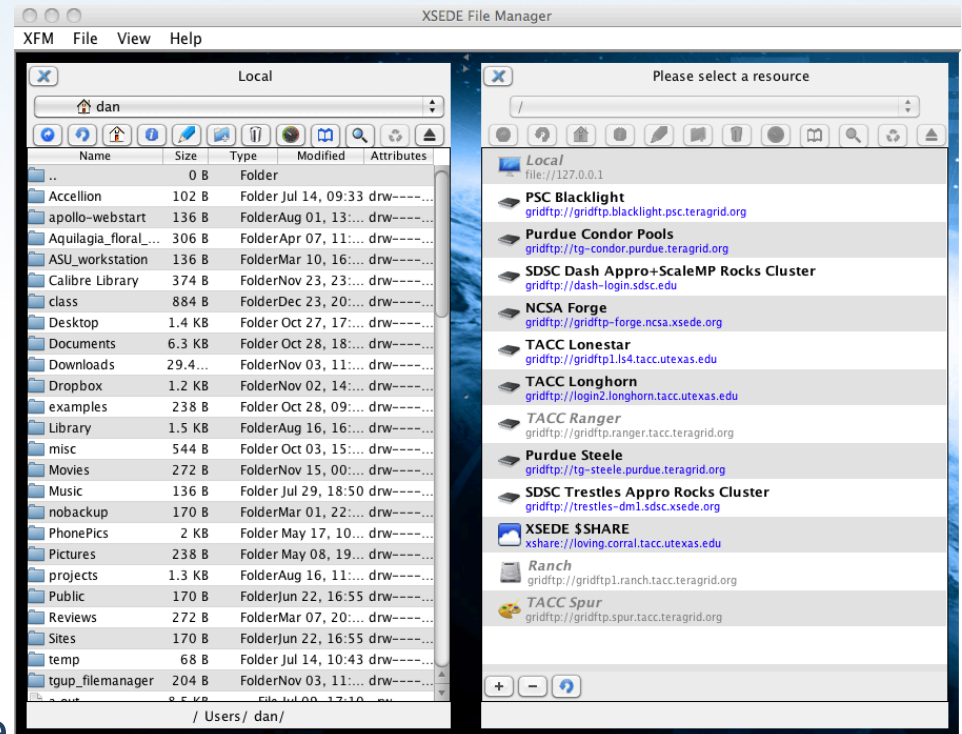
XSEDE File Manager

XFM File View Help

Local

dan

| Name | Size | Type | Modified | Attributes |
|---|---|---|---|---|
| .. | 0 B | Folder | | |
| Accellion | 102 B | Folder | Jul 14, 09:33 | drw----... |
| apollo-webstart | 136 B | Folder | Aug 01, 13:... | drw----... |
| Aquilagia_floral_... | 306 B | Folder | Apr 07, 11:... | drw----... |
| ASU_workstation | 136 B | Folder | Mar 10, 16:... | drw----... |
| Calibre Library | 374 B | Folder | Nov 23, 23:... | drw----... |
| class | 884 B | Folder | Dec 23, 20:... | drw----... |
| Desktop | 1.4 KB | Folder | Oct 27, 17:... | drw----... |
| Documents | 6.3 KB | Folder | Oct 28, 18:... | drw----... |
| Downloads | 29.4... | Folder | Nov 03, 11:... | drw----... |
| Dropbox | 1.2 KB | Folder | Nov 02, 14:... | drw----... |
| examples | 238 B | Folder | Oct 28, 09:... | drw----... |
| Library | 1.5 KB | Folder | Aug 16, 16:... | drw----... |
| misc | 544 B | Folder | Oct 03, 15:... | drw----... |
| Movies | 272 B | Folder | Nov 15, 00:... | drw----... |
| Music | 136 B | Folder | Jul 29, 18:50 | drw----... |
| nobackup | 170 B | Folder | Mar 01, 22:... | drw----... |
| PhonePics | 2 KB | Folder | May 17, 10... | drw----... |
| Pictures | 238 B | Folder | May 08, 19... | drw----... |
| projects | 1.3 KB | Folder | Aug 16, 11:... | drw----... |
| Public | 170 B | Folder | Jun 22, 16:55 | drw----... |
| Reviews | 272 B | Folder | Mar 07, 20:... | drw----... |
| Sites | 170 B | Folder | Jun 22, 16:55 | drw----... |
| temp | 68 B | Folder | Jul 14, 10:43 | drw----... |
| tgup_filemanager | 204 B | Folder | Nov 03, 11:... | drw----... |
| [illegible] | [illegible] | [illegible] | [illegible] | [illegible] |

/ Users/ dan/

Please select a resource

/

Local
file://127.0.0.1
PSC Blacklight
gridftp://gridftp.blacklight.psc.teragrid.org
Purdue Condor Pools
gridftp://tg-condor.purdue.teragrid.org
SDSC Dash Appro+ScaleMP Rocks Cluster
gridftp://dash-login.sdsc.edu
NCSA Forge
gridftp://gridftp-forge.ncsa.xsede.org
TACC Lonestar
gridftp://gridftp1.ls4.tacc.utexas.edu
TACC Longhorn
gridftp://login2.longhorn.tacc.utexas.edu
TACC Ranger
gridftp://gridftp.ranger.tacc.teragrid.org
Purdue Steele
gridftp://tg-steele.purdue.teragrid.org
SDSC Trestles Appro Rocks Cluster
gridftp://trestles-dm1.sdsc.xsede.org
XSEDE $SHARE
xshare://loving.corral.tacc.utexas.edu
Ranch
gridftp://gridftp1.ranch.tacc.teragrid.org
TACC Spur
gridftp://gridftp.spur.tacc.teragrid.org

+ -